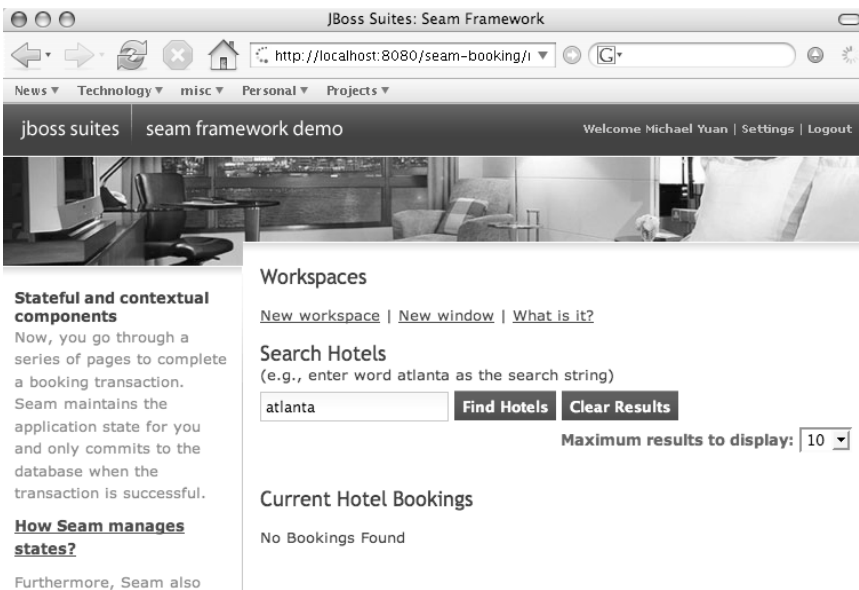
JBoss Suites: Seam Framework

http://localhost:8080/seam-booking/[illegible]

News ▾ Technology ▾ misc ▾ Personal ▾ Projects ▾

jboss suites | seam framework demo

Welcome Michael Yuan | Settings | Logout

Stateful and contextual components
Now, you go through a series of pages to complete a booking transaction. Seam maintains the application state for you and only commits to the database when the transaction is successful.

How Seam manages states?

Furthermore, Seam also

Workspaces

New workspace | New window | What is it?

Search Hotels
(e.g., enter word atlanta as the search string)

atlanta

Find Hotels

Clear Results

Maximum results to display: 10

Current Hotel Bookings

No Bookings Found